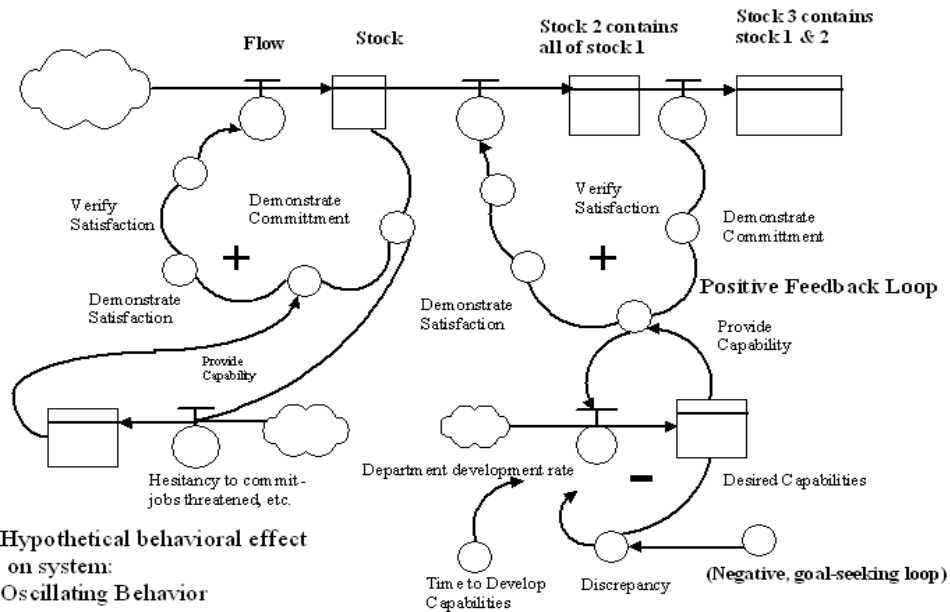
Flow

Stock

Stock 2 contains all of stock 1

Stock 3 contains stock 1 & 2

Verify Satisfaction

Demonstrate Committment

+

Demonstrate Satisfaction

Verify Satisfaction

Demonstrate Committment

+

Positive Feedback Loop

Demonstrate Satisfaction

Provide Capability

Provide Capability

Hesitancy to commit- jobs threatened, etc.

Department development rate

-

Desired Capabilities

Hypothetical behavioral effect on system: Oscillating Behavior

Time to Develop Capabilities

Discrepancy

(Negative, goal-seeking loop)